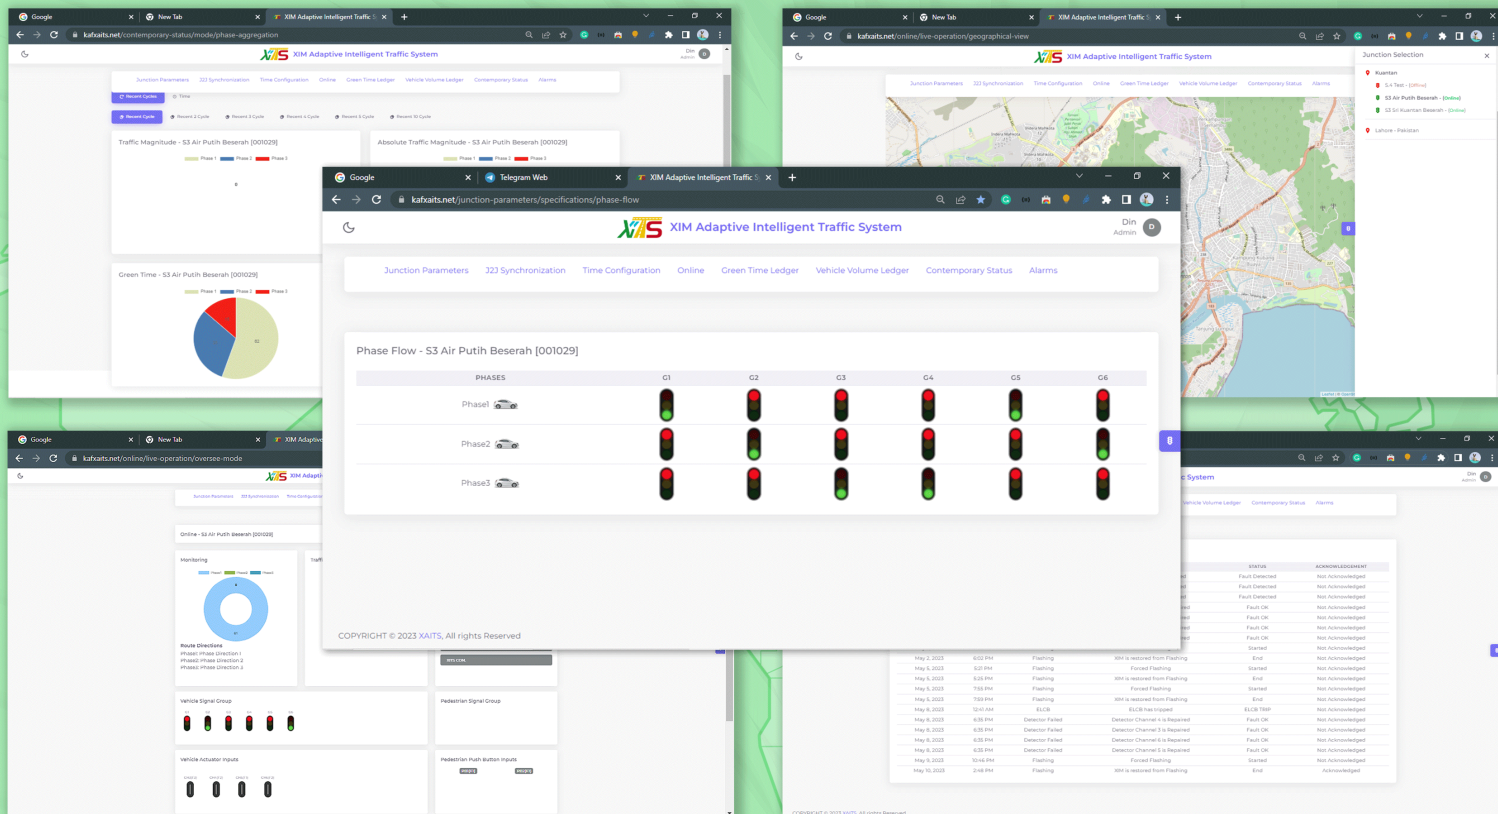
Google
Telegram Web
XIM Adaptive Intelligent Traffic S
kafxaits.net/junction-parameters/specifications/phase-flow

XIM Adaptive Intelligent Traffic System

Din
Admin

Junction Parameters J23 Synchronization Time Configuration Online Green Time Ledger Vehicle Volume Ledger Contemporary Status Alarms

Phase Flow - S3 Air Putih Beserah [001029]

| PHASES | G1 | G2 | G3 | G4 | G5 | G6 |
|---|---|---|---|---|---|---|
| Phase1 | | | | | | |
| Phase2 | | | | | | |
| Phase3 | | | | | | |

COPYRIGHT © 2023 XAITS, All rights Reserved

kafxaits.net/contemporary-status/mode/phase-aggregation
Traffic Magnitude - S3 Air Putih Beserah [001029]
Absolute Traffic Magnitude - S3 Air Putih Beserah [001029]
Green Time - S3 Air Putih Beserah [001029]
Phase 1 Phase 2 Phase 3

kafxaits.net/online/live-operation/geographical-view
Junction Selection
Kuantan
Lahore - Pakistan

kafxaits.net/online/live-operation/oversee-mode
Online - S3 Air Putih Beserah [001029]
Monitoring
Route Directions
Vehicle Signal Group
Pedestrian Signal Group
Vehicle Actuator Inputs
Pedestrian Push Button Inputs

STATUS
ACKNOWLEDGEMENT
Fault Detected
Not Acknowledged